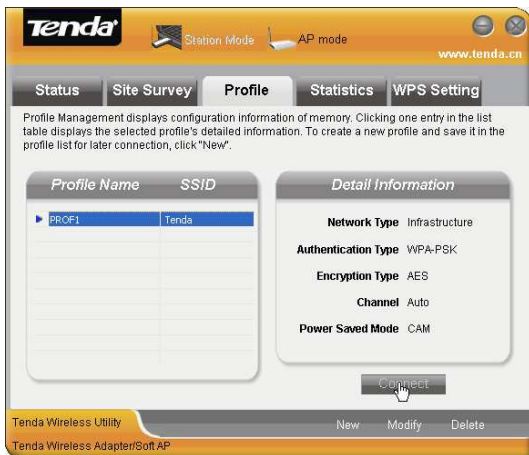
Tenda®

Station Mode

AP mode

www.tenda.cn

Status

Site Survey

Profile

Statistics

WPS Setting

Profile Management displays configuration information of memory. Clicking one entry in the list table displays the selected profile's detailed information. To create a new profile and save it in the profile list for later connection, click "New".

| Profile Name | SSID |
|---|---|
| PROF1 | Tenda |

Detail Information

| | |
|---|---|
| Network Type | Infrastructure |
| Authentication Type | WPA-PSK |
| Encryption Type | AES |
| Channel | Auto |
| Power Saved Mode | CAM |

Connect

Tenda Wireless Utility

New

Modify

Delete

Tenda Wireless Adapter/Soft AP